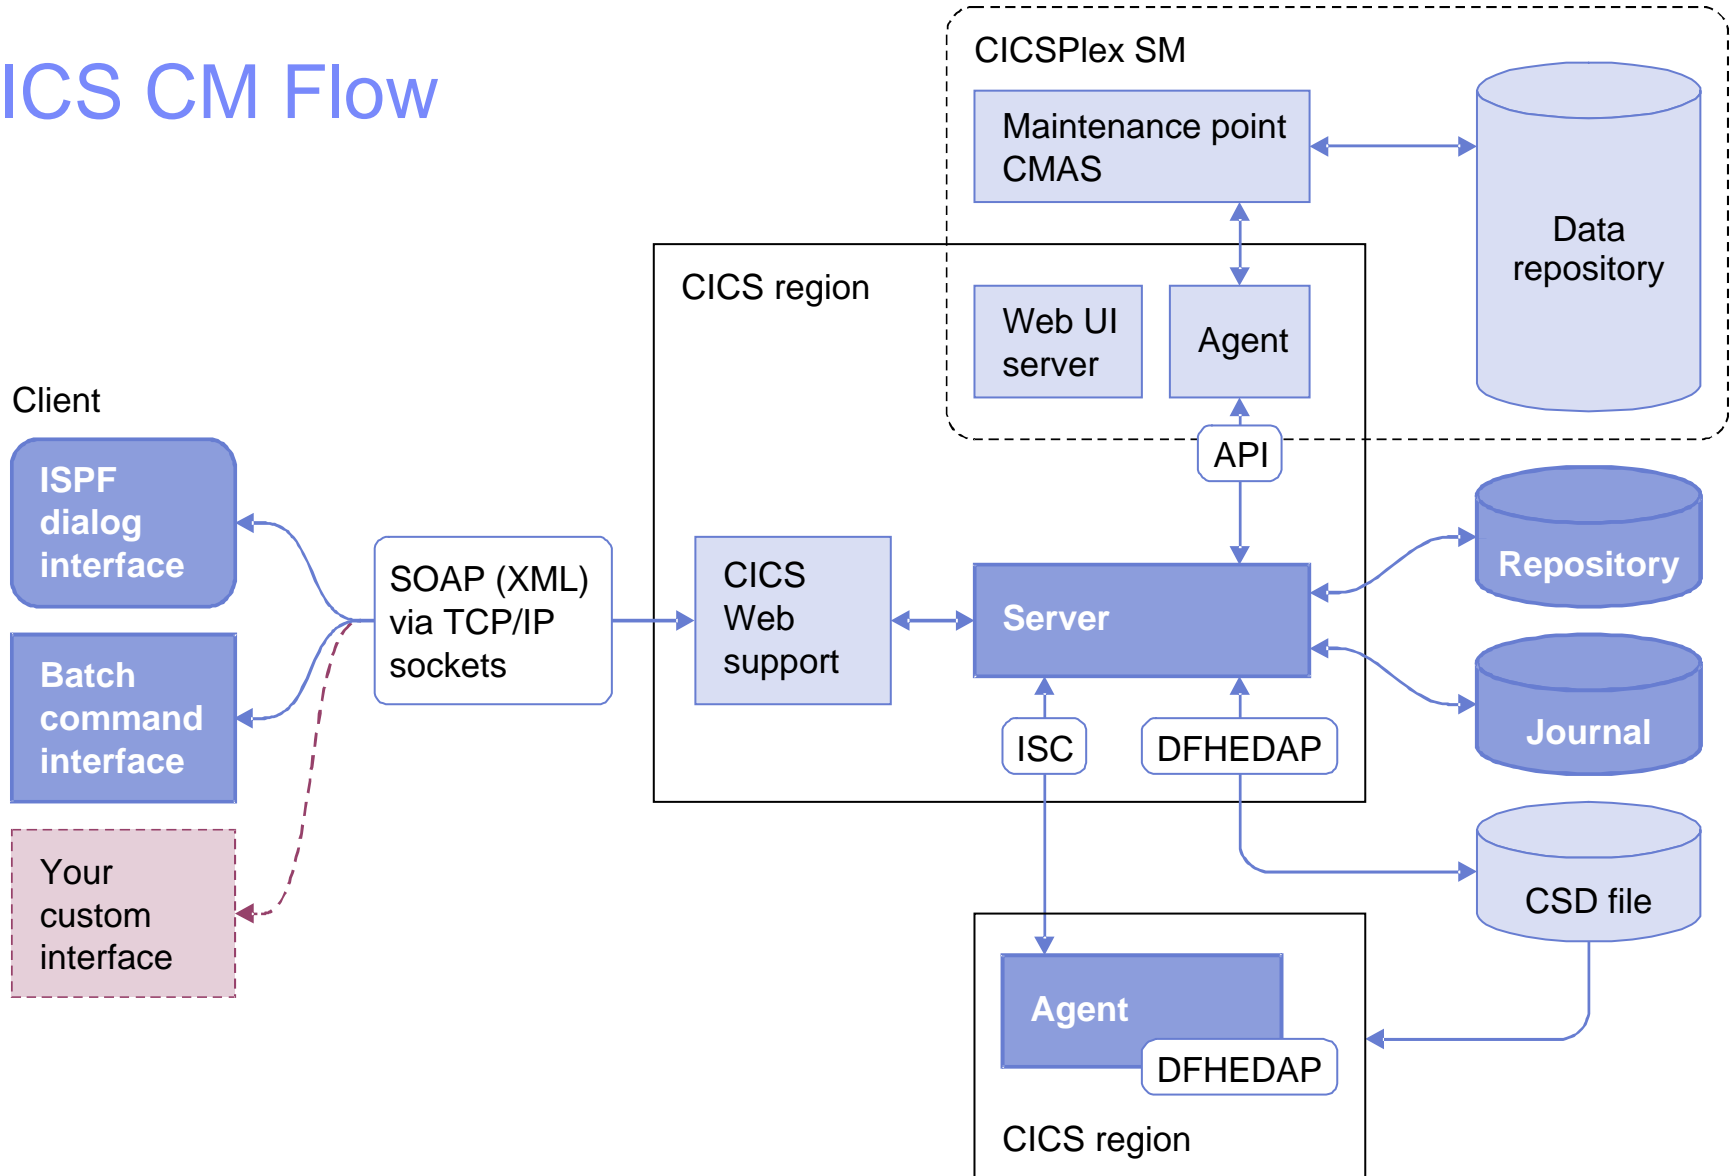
ICS CM Flow

CICSPlex SM

Maintenance point CMAS

Data repository

CICS region

Web UI server

Agent

API

Client

ISPF dialog interface

Batch command interface

Your custom interface

SOAP (XML) via TCP/IP sockets

CICS Web support

Server

Repository

Journal

ISC

DFHEDAP

CSD file

Agent

DFHEDAP

CICS region